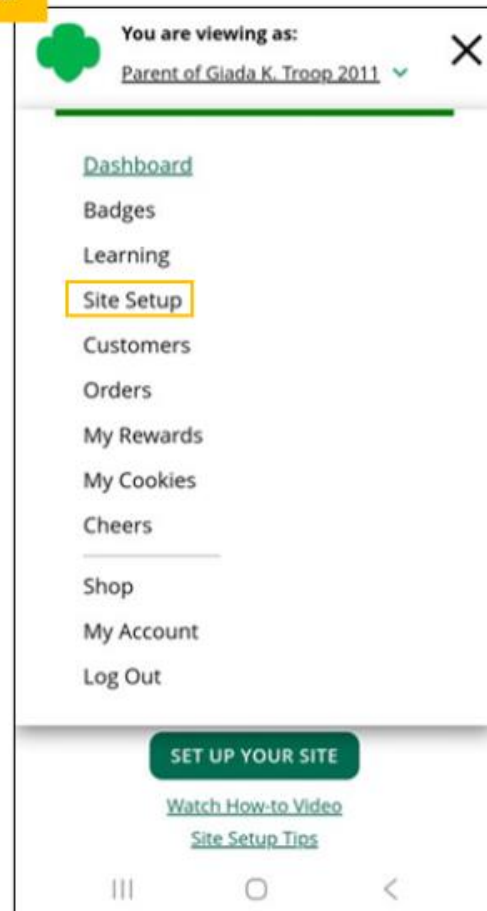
You are viewing as:
Parent of Giada K. Troop 2011

Dashboard
Badges
Learning
Site Setup
Customers
Orders
My Rewards
My Cookies
Cheers

Shop
My Account
Log Out

SET UP YOUR SITE
Watch How-to Video
Site Setup Tips